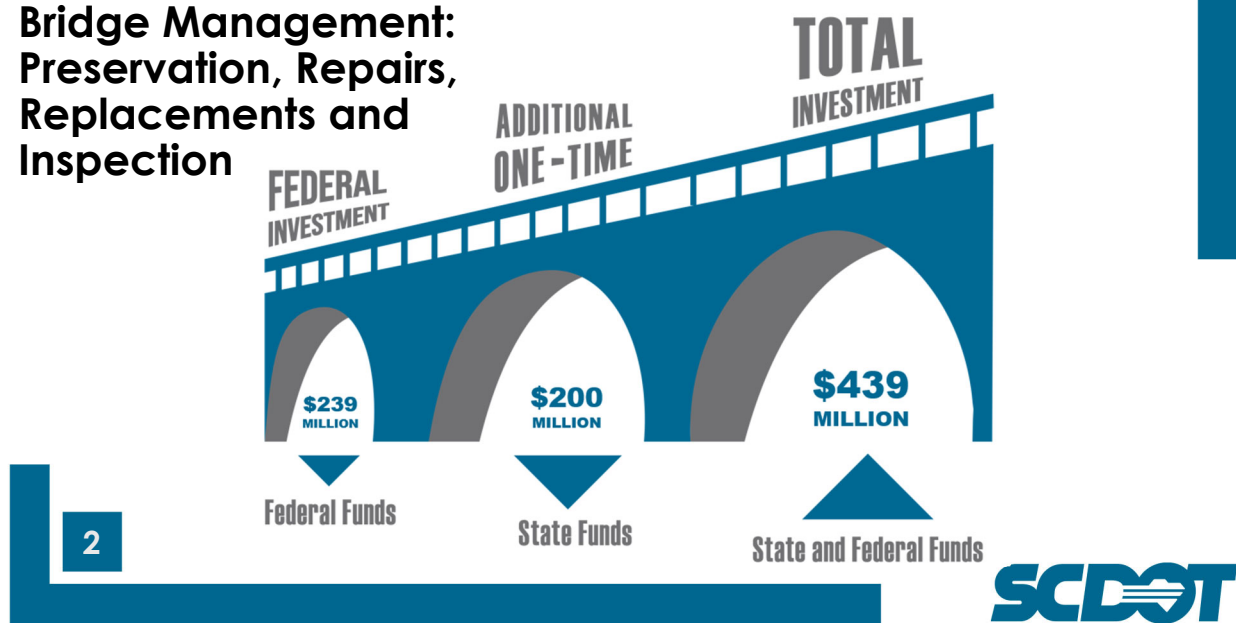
Bridge Management: Preservation, Repairs, Replacements and Inspection

FEDERAL INVESTMENT

ADDITIONAL ONE-TIME

TOTAL INVESTMENT

$239 MILLION

$200 MILLION

$439 MILLION

Federal Funds

State Funds

State and Federal Funds

2

SCDOT